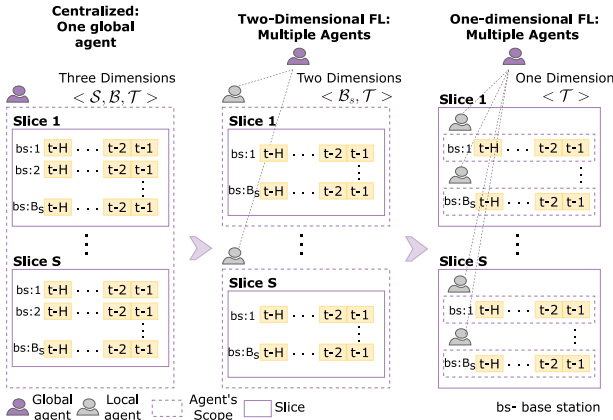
Centralized: One global agent

Three Dimensions $<\mathcal{S}, \mathcal{B}, \mathcal{T}>$

Slice 1

bs:1 t-H . . . t-2 t-1

bs:2 t-H . . . t-2 t-1

⋮

bs:$B_S$ t-H . . . t-2 t-1

⋮

Slice S

bs:1 t-H . . . t-2 t-1

bs:2 t-H . . . t-2 t-1

⋮

bs:$B_S$ t-H . . . t-2 t-1

Two-Dimensional FL: Multiple Agents

Two Dimensions $<\mathcal{B}_s, \mathcal{T}>$

Slice 1

bs:1 t-H . . . t-2 t-1

⋮

bs:$B_S$ t-H . . . t-2 t-1

⋮

Slice S

bs:1 t-H . . . t-2 t-1

⋮

bs:$B_S$ t-H . . . t-2 t-1

One-dimensional FL: Multiple Agents

One Dimension $<\mathcal{T}>$

Slice 1

bs:1 t-H . . . t-2 t-1

⋮

bs:$B_S$ t-H . . . t-2 t-1

⋮

Slice S

bs:1 t-H . . . t-2 t-1

⋮

bs:$B_S$ t-H . . . t-2 t-1

Global agent Local agent Agent's Scope Slice

bs- base station